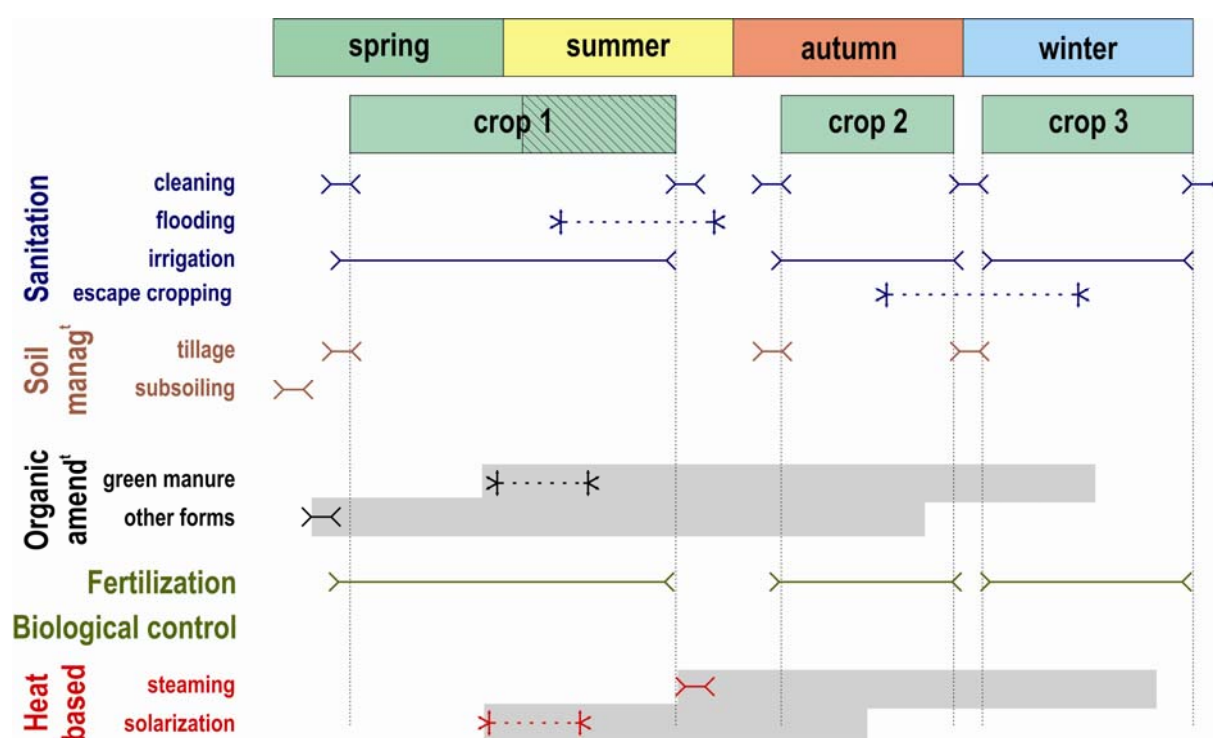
spring summer autumn winter

crop 1 crop 2 crop 3

Sanitation
cleaning
flooding
irrigation
escape cropping

Soil managt
tillage
subsoiling

Organic amendt
green manure
other forms

Fertilization

Biological control

Heat based
steaming
solarization